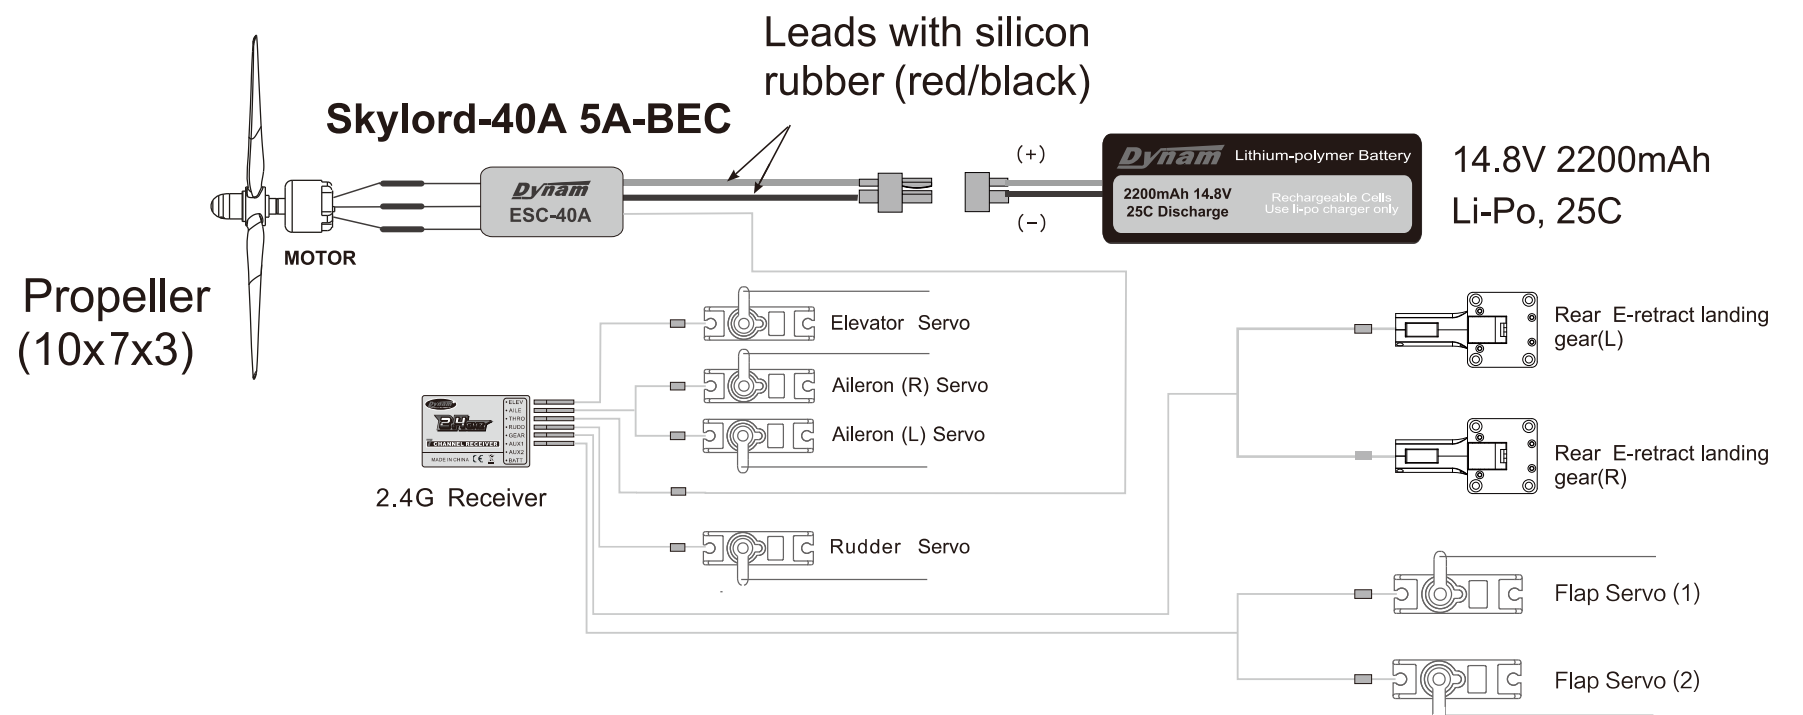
Leads with silicon rubber (red/black)

Skylord-40A 5A-BEC

Dynam
ESC-40A

MOTOR

Propeller
(10x7x3)

(+)
(−)

Dynam Lithium-polymer Battery
2200mAh 14.8V
25C Discharge
Rechargeable Cells
Use li-po charger only

14.8V 2200mAh
Li-Po, 25C

Elevator Servo
Aileron (R) Servo
Aileron (L) Servo
Rudder Servo

ELEV
AILE
THRO
RUDD
GEAR
AUX1
AUX2
BATT
CHANNEL RECEIVER
MADE IN CHINA

2.4G Receiver

Rear E-retract landing gear(L)
Rear E-retract landing gear(R)

Flap Servo (1)
Flap Servo (2)